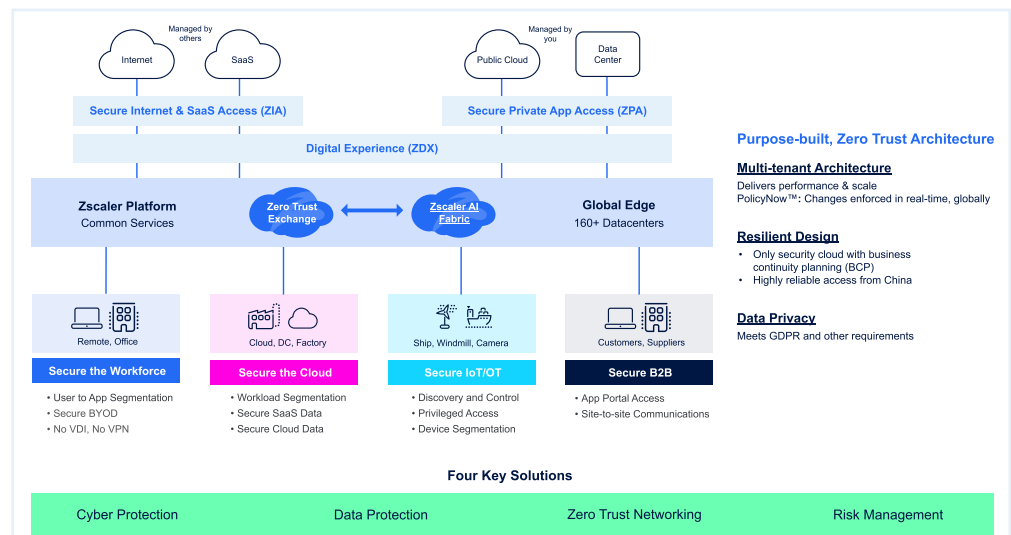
Managed by others

Internet

SaaS

Managed by you

Public Cloud

Data Center

Secure Internet & SaaS Access (ZIA)

Secure Private App Access (ZPA)

Digital Experience (ZDX)

Zscaler Platform
Common Services

Zero Trust Exchange

Zscaler AI Fabric

Global Edge
160+ Datacenters

Remote, Office

Cloud, DC, Factory

Ship, Windmill, Camera

Customers, Suppliers

Secure the Workforce
• User to App Segmentation
• Secure BYOD
• No VDI, No VPN

Secure the Cloud
• Workload Segmentation
• Secure SaaS Data
• Secure Cloud Data

Secure IoT/OT
• Discovery and Control
• Privileged Access
• Device Segmentation

Secure B2B
• App Portal Access
• Site-to-site Communications

Purpose-built, Zero Trust Architecture

Multi-tenant Architecture
Delivers performance & scale
PolicyNow™: Changes enforced in real-time, globally

Resilient Design
• Only security cloud with business continuity planning (BCP)
• Highly reliable access from China

Data Privacy
Meets GDPR and other requirements

Four Key Solutions

Cyber Protection

Data Protection

Zero Trust Networking

Risk Management